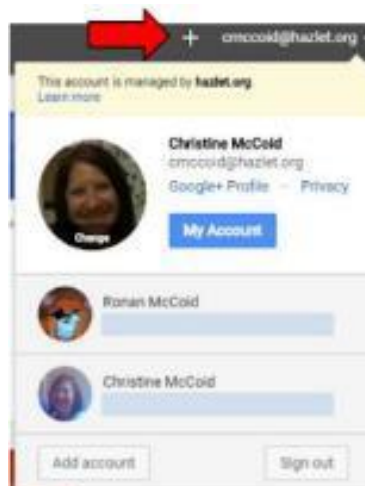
+ cmccoid@hazlet.org

This account is managed by hazlet.org.
Learn more

Christine McCoid
cmccoid@hazlet.org
Google+ Profile – Privacy

Change

My Account

Ronan McCoid

Christine McCoid

Add account

Sign out